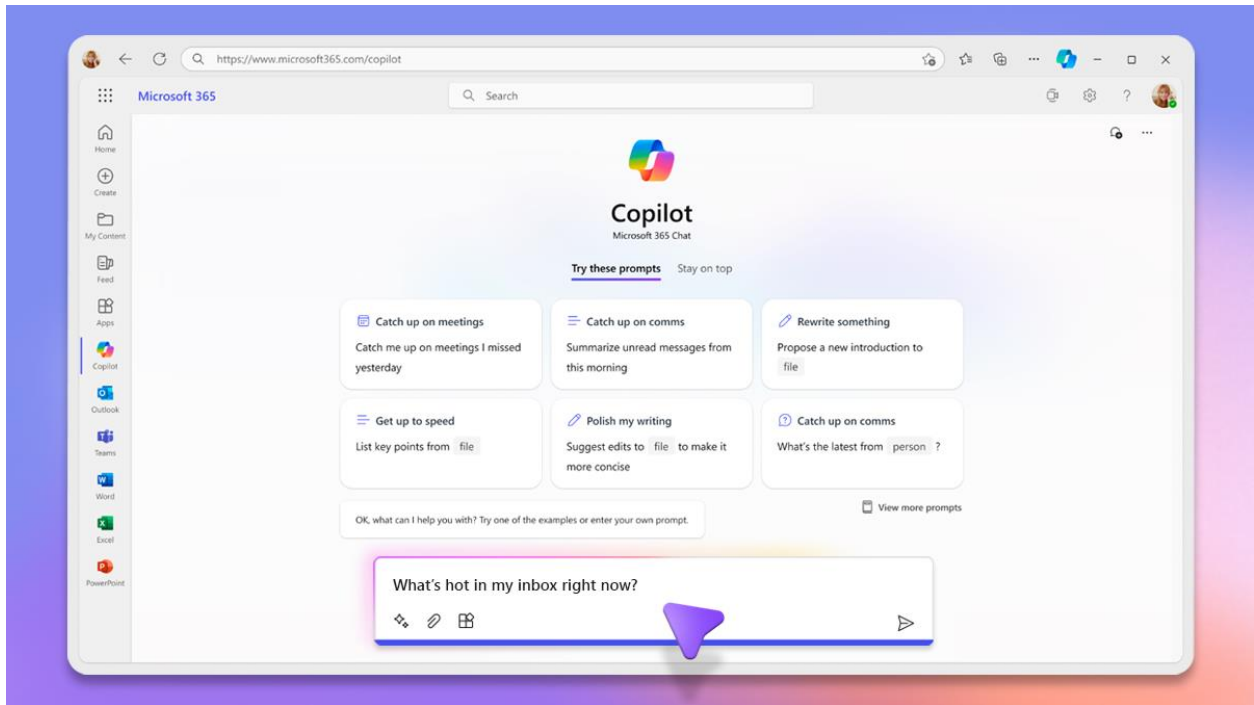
https://www.microsoft365.com/copilot

Microsoft 365

Search

Home

Create

My Content

Feed

Apps

Copilot

Outlook

Teams

Word

Excel

PowerPoint

Copilot

Microsoft 365 Chat

Try these prompts Stay on top

Catch up on meetings
Catch me up on meetings I missed yesterday

Catch up on comms
Summarize unread messages from this morning

Rewrite something
Propose a new introduction to file

Get up to speed
List key points from file

Polish my writing
Suggest edits to file to make it more concise

Catch up on comms
What's the latest from person ?

View more prompts

OK, what can I help you with? Try one of the examples or enter your own prompt.

What's hot in my inbox right now?